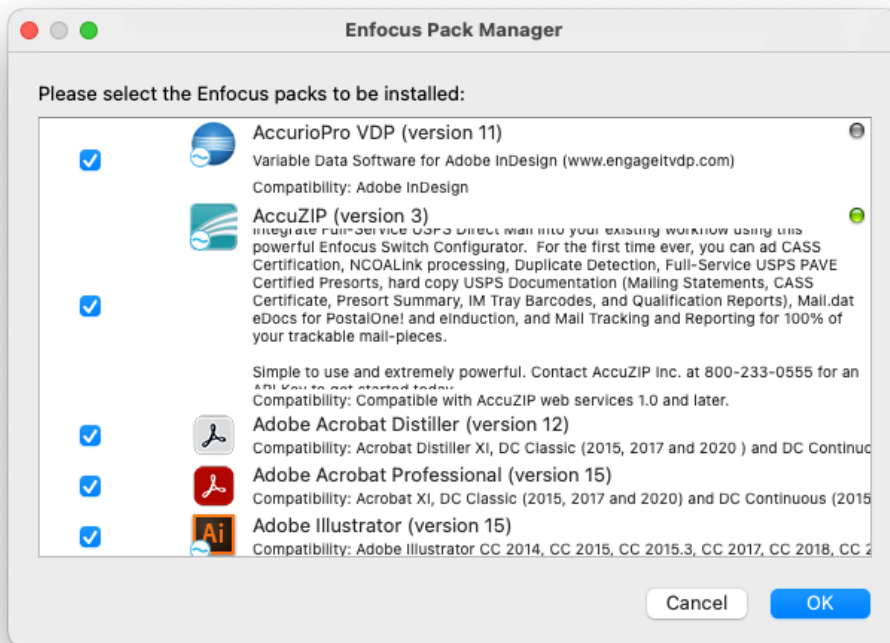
Enfocus Pack Manager

Please select the Enfocus packs to be installed:

AccurioPro VDP (version 11)
Variable Data Software for Adobe InDesign (www.engageitvdp.com)
Compatibility: Adobe InDesign

AccuZIP (version 3)
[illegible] powerful Enfocus Switch Configurator. For the first time ever, you can ad CASS Certification, NCOALink processing, Duplicate Detection, Full-Service USPS PAVE Certified Presorts, hard copy USPS Documentation (Mailing Statements, CASS Certificate, Presort Summary, IM Tray Barcodes, and Qualification Reports), Mail.dat eDocs for PostalOne! and eInduction, and Mail Tracking and Reporting for 100% of your trackable mail-pieces.

Simple to use and extremely powerful. Contact AccuZIP Inc. at 800-233-0555 for an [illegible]
Compatibility: Compatible with AccuZIP web services 1.0 and later.

Adobe Acrobat Distiller (version 12)
Compatibility: Acrobat Distiller XI, DC Classic (2015, 2017 and 2020 ) and DC Continu

Adobe Acrobat Professional (version 15)
Compatibility: Acrobat XI, DC Classic (2015, 2017 and 2020) and DC Continuous (2015

Ai
Adobe Illustrator (version 15)
Compatibility: Adobe Illustrator CC 2014, CC 2015, CC 2015.3, CC 2017, CC 2018, CC 2

Cancel
OK